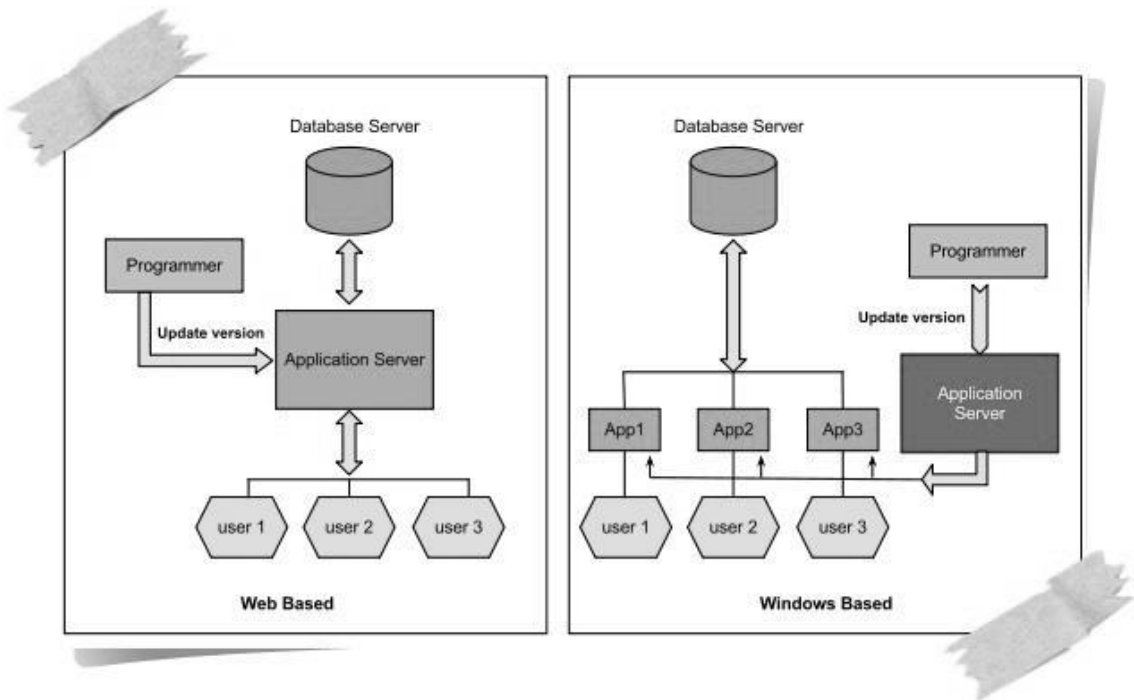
Database Server

Programmer

Update version

Application Server

user 1

user 2

user 3

Web Based

Database Server

Programmer

Update version

Application Server

App1

App2

App3

user 1

user 2

user 3

Windows Based